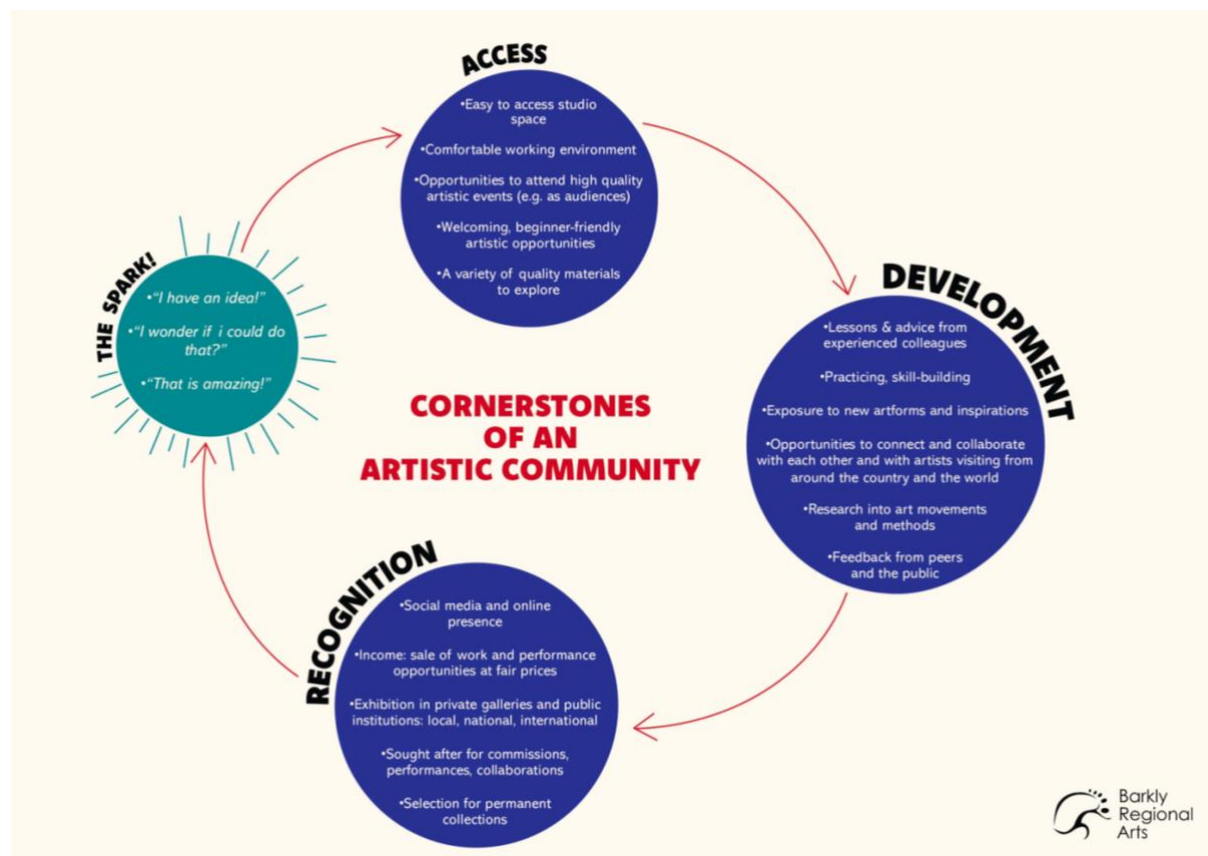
ACCESS

•Easy to access studio space

•Comfortable working environment

•Opportunities to attend high quality artistic events (e.g. as audiences)

•Welcoming, beginner-friendly artistic opportunities

•A variety of quality materials to explore

THE SPARK!

•"I have an idea!"

•"I wonder if i could do that?"

•"That is amazing!"

DEVELOPMENT

•Lessons & advice from experienced colleagues

•Practicing, skill-building

•Exposure to new artforms and inspirations

•Opportunities to connect and collaborate with each other and with artists visiting from around the country and the world

•Research into art movements and methods

•Feedback from peers and the public

CORNERSTONES OF AN ARTISTIC COMMUNITY

RECOGNITION

•Social media and online presence

•Income: sale of work and performance opportunities at fair prices

•Exhibition in private galleries and public institutions: local, national, international

•Sought after for commissions, performances, collaborations

•Selection for permanent collections

Barkly Regional Arts